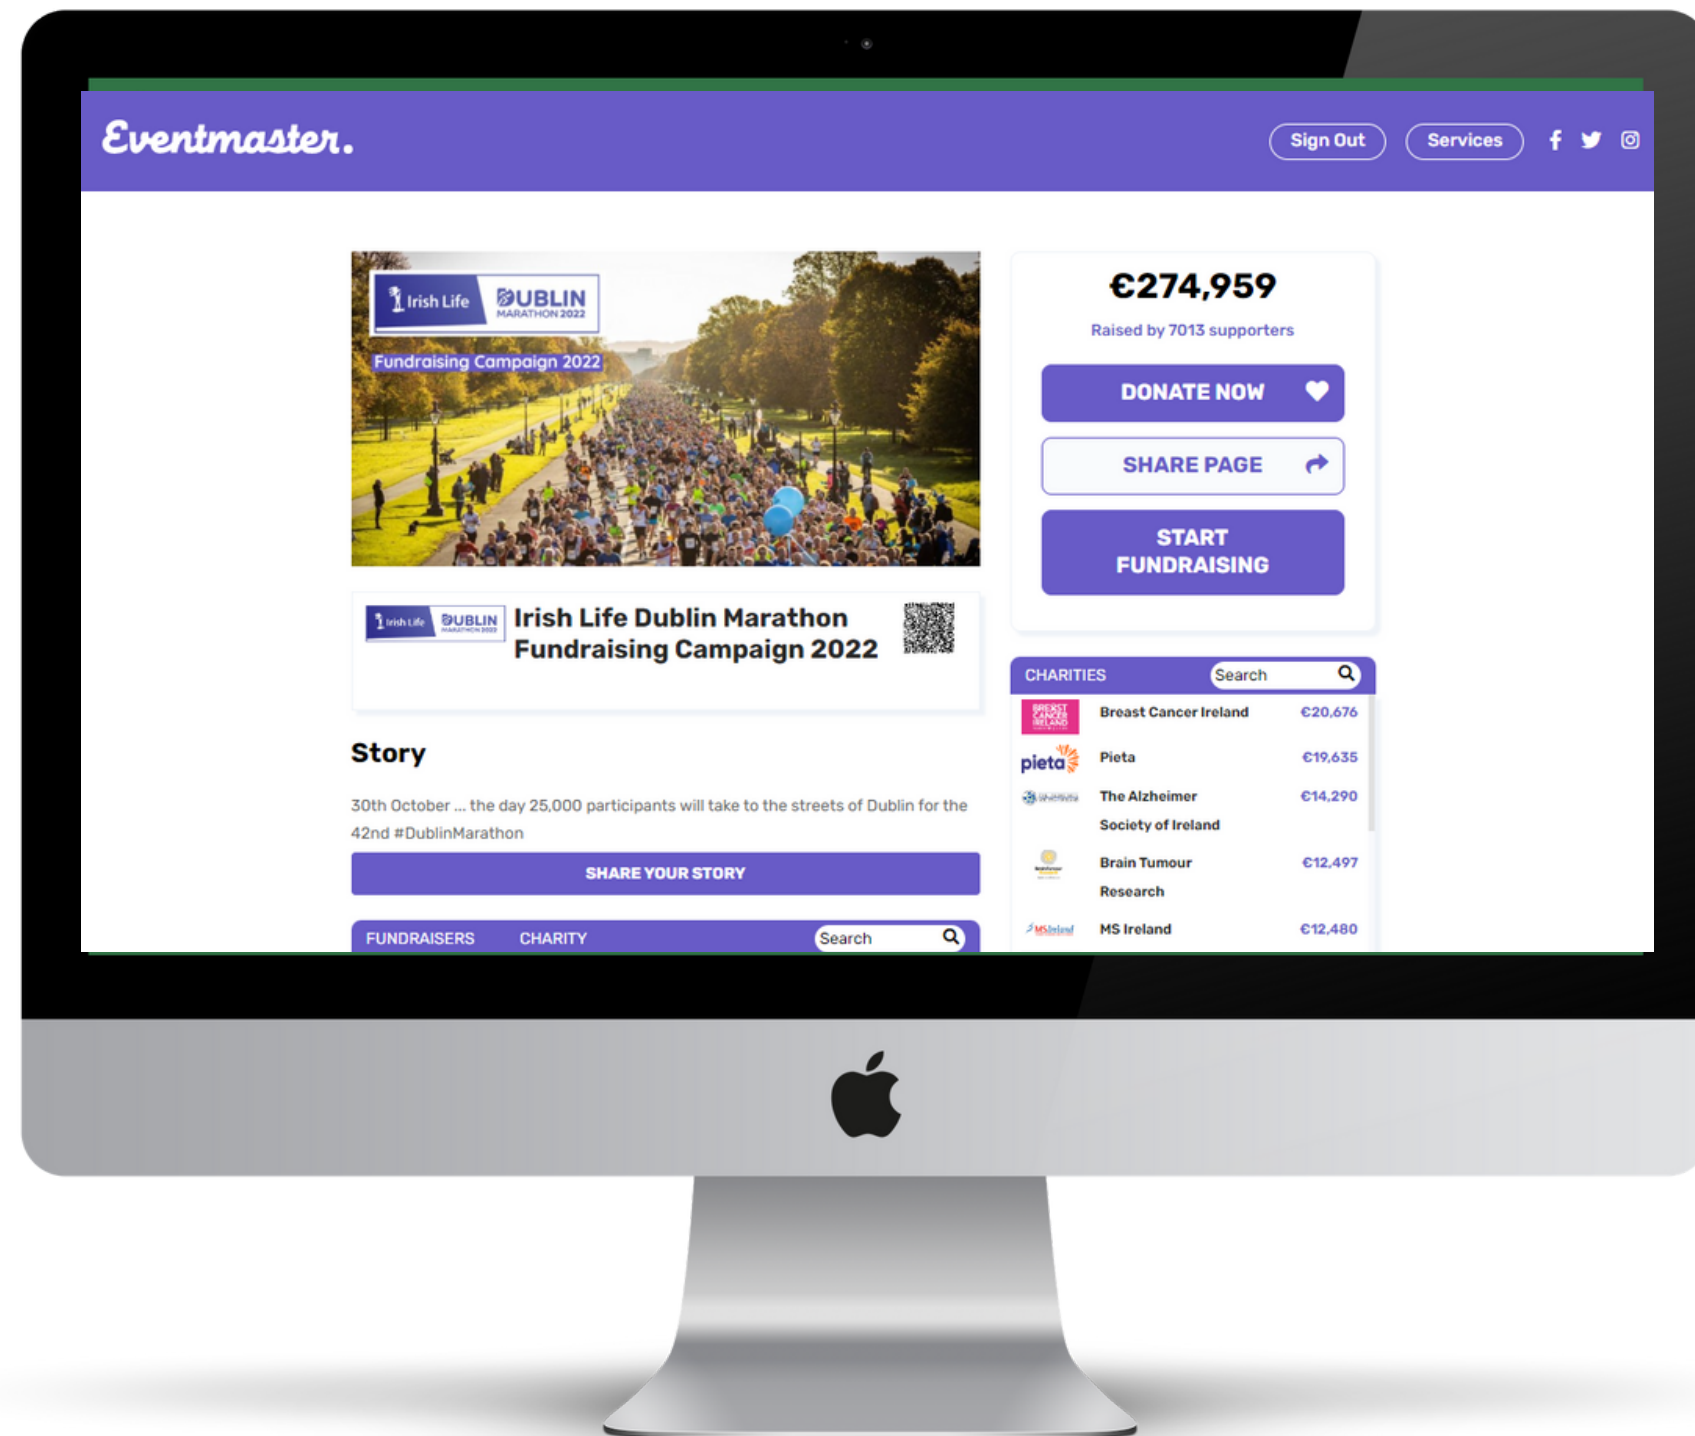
Eventmaster.

Sign Out Services

Irish Life DUBLIN MARATHON 2022

Fundraising Campaign 2022

Irish Life DUBLIN MARATHON 2022 Irish Life Dublin Marathon Fundraising Campaign 2022

Story

30th October ... the day 25,000 participants will take to the streets of Dublin for the 42nd #DublinMarathon

SHARE YOUR STORY

FUNDRAISERS CHARITY Search

€274,959

Raised by 7013 supporters

DONATE NOW

SHARE PAGE

START FUNDRAISING

CHARITIES Search

| | | |
|---|---|---|
| BREAST CANCER IRELAND | Breast Cancer Ireland | €20,676 |
| pieta | Pieta | €19,635 |
| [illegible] | The Alzheimer Society of Ireland | €14,290 |
| | Brain Tumour Research | €12,497 |
| MS Ireland | MS Ireland | €12,480 |